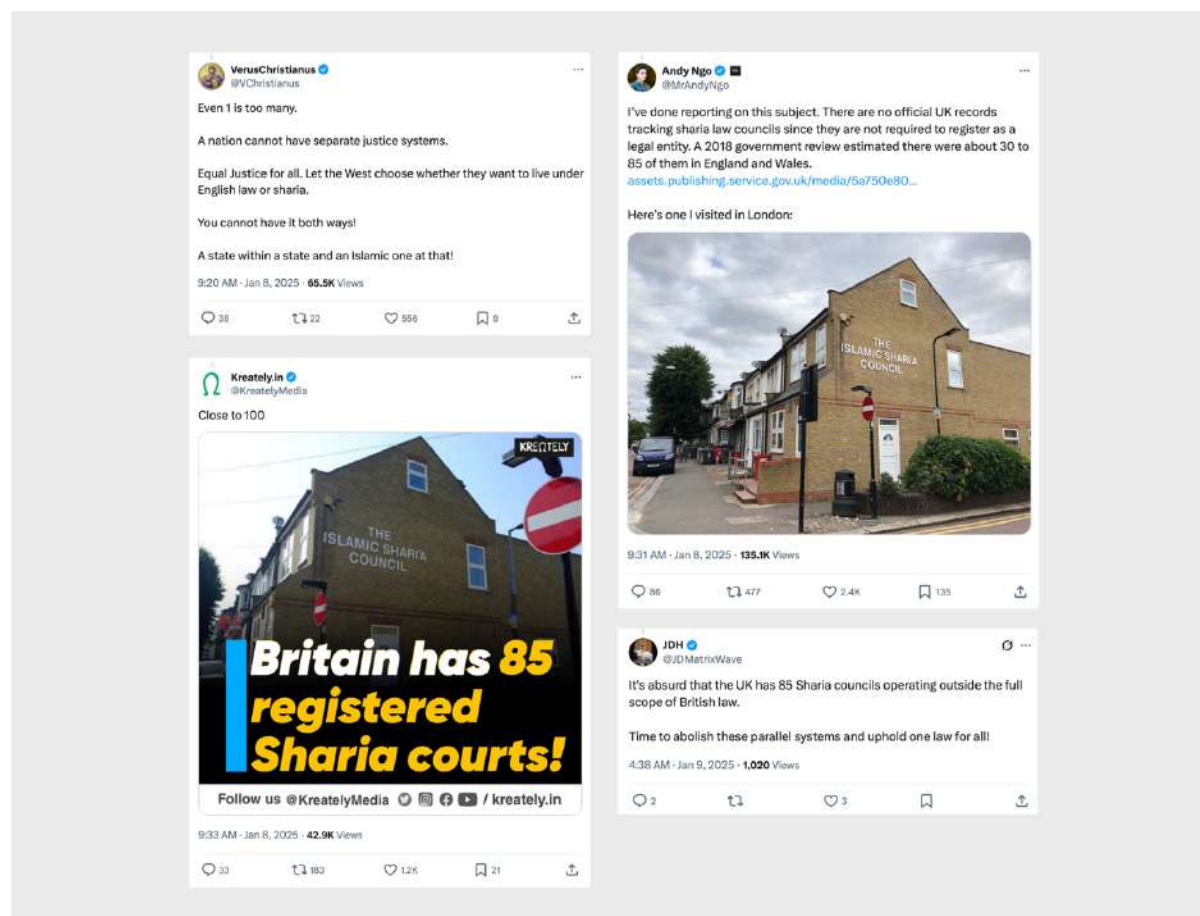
VerusChristianus
@VChristianus
...

Even 1 is too many.

A nation cannot have separate justice systems.

Equal Justice for all. Let the West choose whether they want to live under English law or sharia.

You cannot have it both ways!

A state within a state and an Islamic one at that!

9:20 AM · Jan 8, 2025 · 65.5K Views

38 22 556 9

Kreately.in
@KreatelyMedia
...

Close to 100

KREATELY

THE ISLAMIC SHARIA COUNCIL

Britain has 85 registered Sharia courts!

Follow us @KreatelyMedia / kreately.in

9:33 AM · Jan 8, 2025 · 42.9K Views

33 183 1.2K 21

Andy Ngo
@MrAndyNgo
...

I've done reporting on this subject. There are no official UK records tracking sharia law councils since they are not required to register as a legal entity. A 2018 government review estimated there were about 30 to 85 of them in England and Wales.
assets.publishing.service.gov.uk/media/5a750e80...

Here's one I visited in London:

THE ISLAMIC SHARIA COUNCIL

9:31 AM · Jan 8, 2025 · 135.1K Views

86 477 2.4K 135

JDH
@JDMatrixWave
...

It's absurd that the UK has 85 Sharia councils operating outside the full scope of British law.

Time to abolish these parallel systems and uphold one law for all!

4:38 AM · Jan 9, 2025 · 1,020 Views

2 3